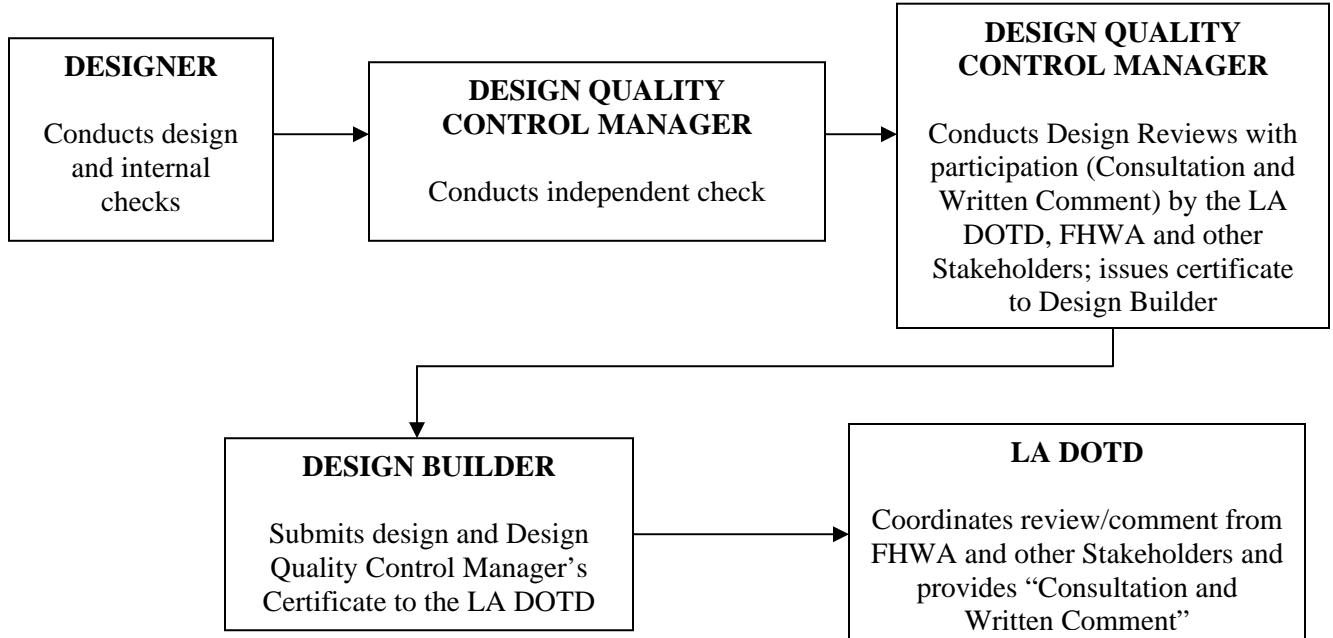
DESIGNER

Conducts design and internal checks

DESIGN QUALITY CONTROL MANAGER

Conducts independent check

DESIGN QUALITY CONTROL MANAGER

Conducts Design Reviews with participation (Consultation and Written Comment) by the LA DOTD, FHWA and other Stakeholders; issues certificate to Design Builder

DESIGN BUILDER

Submits design and Design Quality Control Manager's Certificate to the LA DOTD

LA DOTD

Coordinates review/comment from FHWA and other Stakeholders and provides "Consultation and Written Comment"